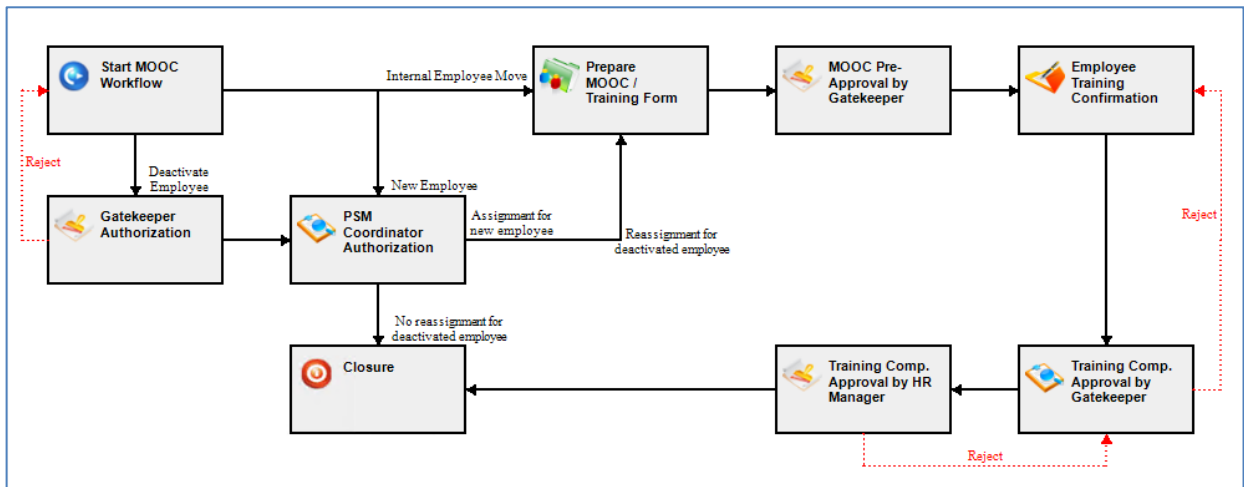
Start MOOC Workflow

Internal Employee Move

Prepare MOOC / Training Form

MOOC Pre-Approval by Gatekeeper

Employee Training Confirmation

Reject

Deactivate Employee

New Employee

Gatekeeper Authorization

PSM Coordinator Authorization

Assignment for new employee

Reassignment for deactivated employee

Reject

No reassignment for deactivated employee

Closure

Training Comp. Approval by HR Manager

Training Comp. Approval by Gatekeeper

Reject